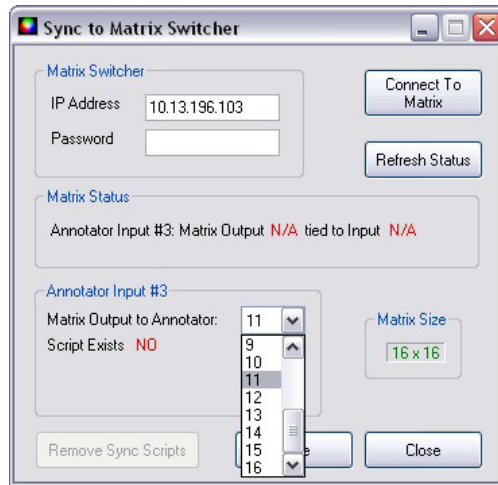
Sync to Matrix Switcher

Matrix Switcher
IP Address 10.13.196.103
Password

Connect To Matrix

Refresh Status

Matrix Status
Annotator Input #3: Matrix Output N/A tied to Input N/A

Annotator Input #3
Matrix Output to Annotator: 11
Script Exists NO

9
10
11
12
13
14
15
16

Matrix Size
16 x 16

Remove Sync Scripts

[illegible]e

Close